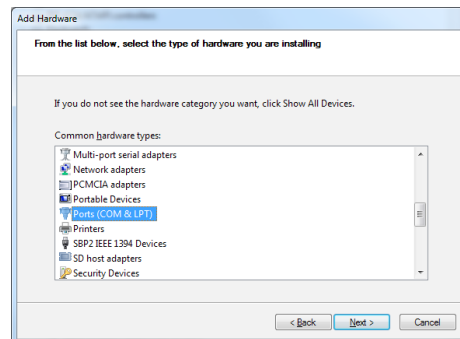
Add Hardware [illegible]

From the list below, select the type of hardware you are installing

If you do not see the hardware category you want, click Show All Devices.

Common hardware types:

Multi-port serial adapters
Network adapters
PCMCIA adapters
Portable Devices
Ports (COM & LPT)
Printers
SBP2 IEEE 1394 Devices
SD host adapters
Security Devices

< Back | Next > | Cancel